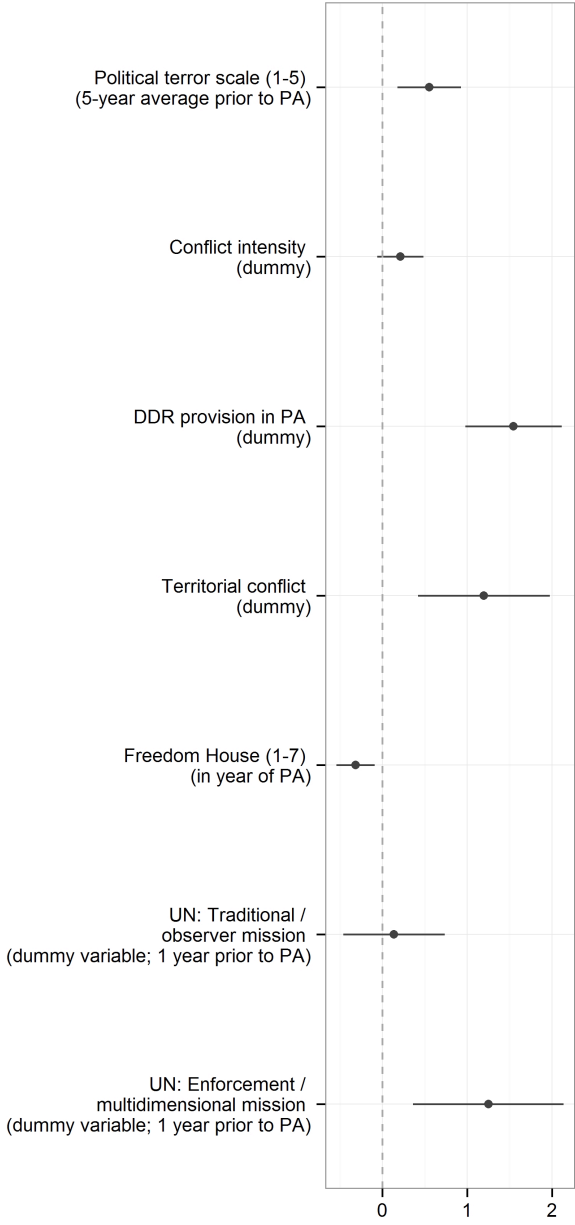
Political terror scale (1-5)
(5-year average prior to PA)

Conflict intensity
(dummy)

DDR provision in PA
(dummy)

Territorial conflict
(dummy)

Freedom House (1-7)
(in year of PA)

UN: Traditional /
observer mission
(dummy variable; 1 year prior to PA)

UN: Enforcement /
multidimensional mission
(dummy variable; 1 year prior to PA)

0
1
2